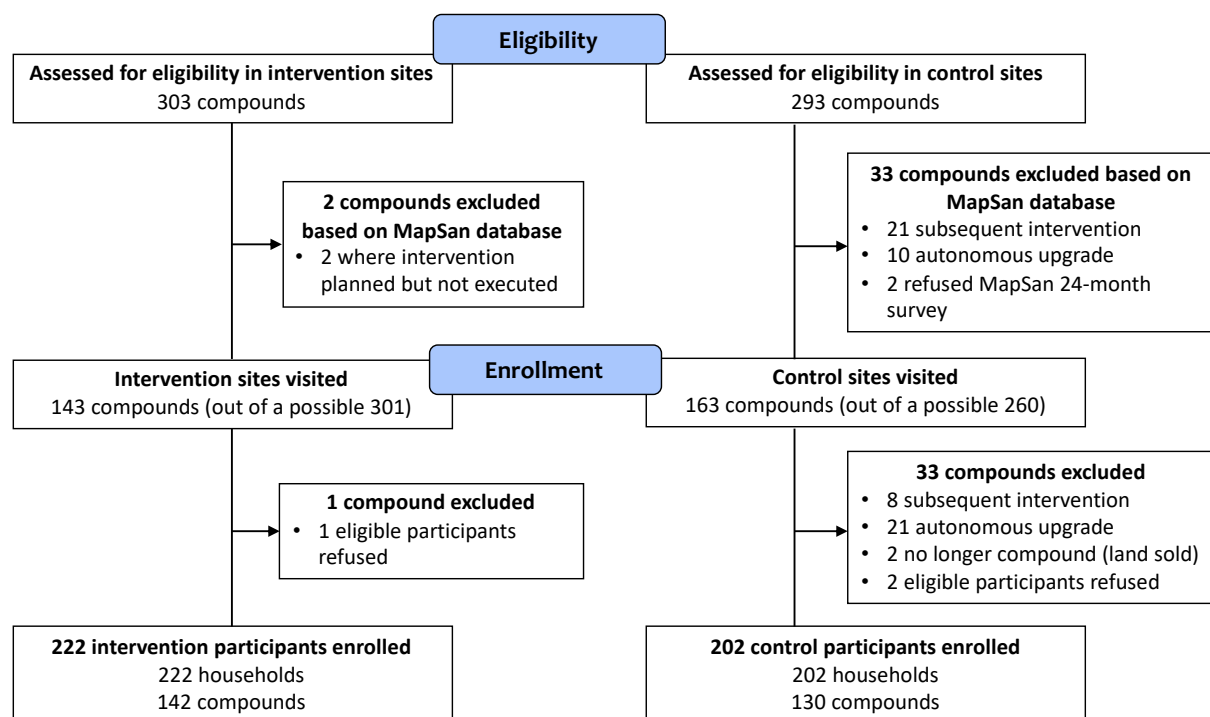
Eligibility

Assessed for eligibility in intervention sites
303 compounds

2 compounds excluded based on MapSan database
• 2 where intervention planned but not executed

Assessed for eligibility in control sites
293 compounds

33 compounds excluded based on MapSan database
• 21 subsequent intervention
• 10 autonomous upgrade
• 2 refused MapSan 24-month survey

Enrollment

Intervention sites visited
143 compounds (out of a possible 301)

1 compound excluded
• 1 eligible participants refused

Control sites visited
163 compounds (out of a possible 260)

33 compounds excluded
• 8 subsequent intervention
• 21 autonomous upgrade
• 2 no longer compound (land sold)
• 2 eligible participants refused

222 intervention participants enrolled
222 households
142 compounds

202 control participants enrolled
202 households
130 compounds